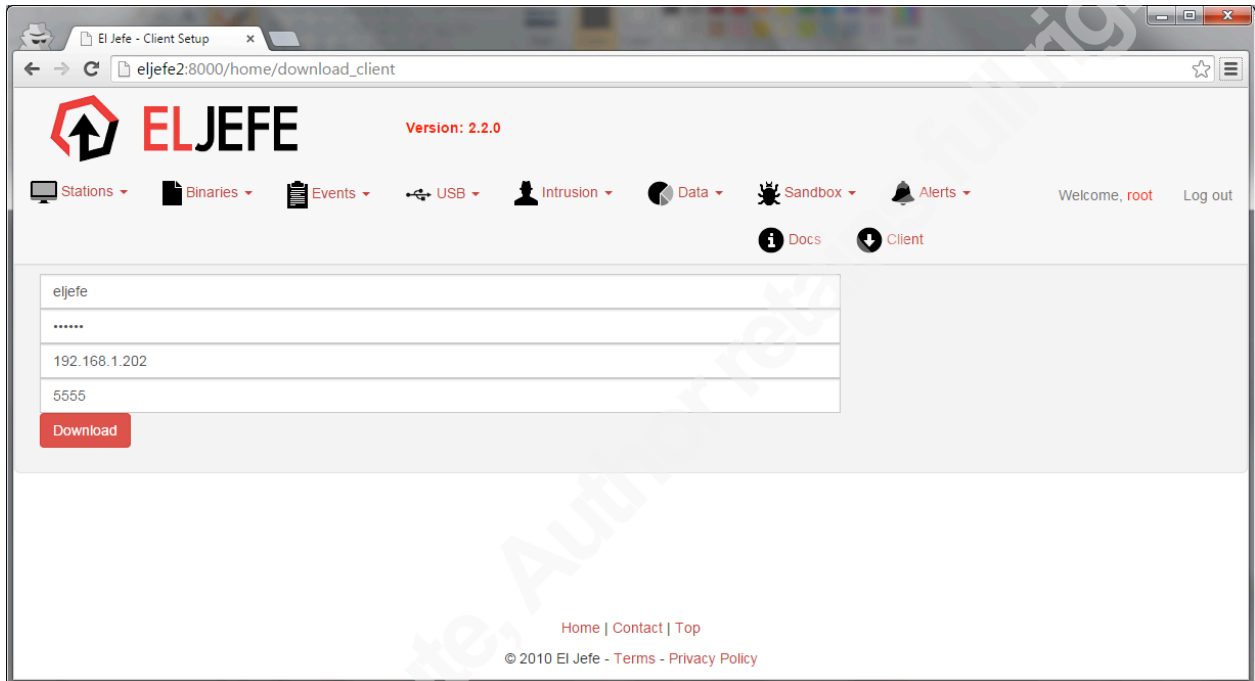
El Jefe - Client Setup

eljefe2:8000/home/download_client

ELJEFE

Version: 2.2.0

Stations ▾ Binaries ▾ Events ▾ USB ▾ Intrusion ▾ Data ▾ Sandbox ▾ Alerts ▾

Welcome, root Log out

Docs Client

eljefe

••••••

192.168.1.202

5555

Download

Home | Contact | Top

© 2010 El Jefe - Terms - Privacy Policy

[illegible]te, Author retains full rig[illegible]